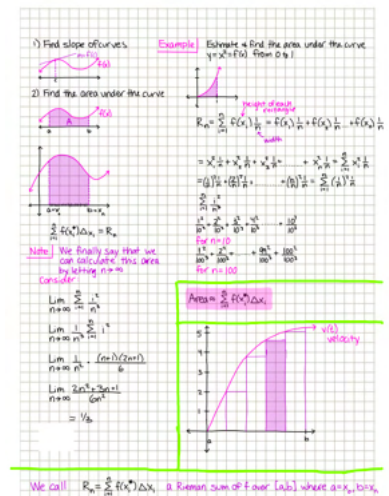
1) Find slope of curves

m=f'(x)

f(x)

2) Find the area under the curve

f(x)

A

a b

$a=x_0$ $b=x_n$

$\sum_{i=1}^{n} f(x_i^*)\Delta x_i = R_n$

Note: We finally say that we can calculate this area by letting $n\to\infty$

Consider:

$\lim_{n\to\infty} \sum_{i=1}^{n} \frac{i^2}{n^3}$

$\lim_{n\to\infty} \frac{1}{n^3} \sum_{i=1}^{n} i^2$

$\lim_{n\to\infty} \frac{1}{n^3} \cdot \frac{(n+1)(2n+1)}{6}$

$\lim_{n\to\infty} \frac{2n^2+3n+1}{6n^2}$

$= \frac{1}{3}$

Example: Estimate & find the area under the curve $y=x^2=f(x)$ from 0 & 1

height of each rectangle

width

$R_n = \sum_{i=1}^{n} f(x_i)\frac{1}{n} = f(x_1)\frac{1}{n} + f(x_2)\frac{1}{n} + \dots + f(x_n)\frac{1}{n}$

$= x_1^2\frac{1}{n} + x_2^2\frac{1}{n} + x_3^2\frac{1}{n} + \dots + x_n^2\frac{1}{n} = \sum_{i=1}^{n} x_i^2\frac{1}{n}$

$= (\frac{1}{n})^2\frac{1}{n} + (\frac{2}{n})^2\frac{1}{n} + \dots + (\frac{n}{n})^2\frac{1}{n} = \sum_{i=1}^{n} (\frac{i}{n})^2\frac{1}{n}$

$\sum_{i=1}^{n} \frac{i^2}{n^3}$

$\frac{1^2}{10^3} + \frac{2^2}{10^3} + \frac{3^2}{10^3} + \dots + \frac{10^2}{10^3}$

for n=10

$\frac{1^2}{100^3} + \frac{2^2}{100^3} + \dots + \frac{99^2}{100^3} + \frac{100^2}{100^3}$

for n=100

Area $= \sum_{i=1}^{n} f(x_i^*)\Delta x_i$

v(t) velocity

a b

We call $R_n = \sum_{i=1}^{n} f(x_i^*)\Delta x_i$ a Riemann sum of f over [a,b] where $a=x_0, b=x_n$